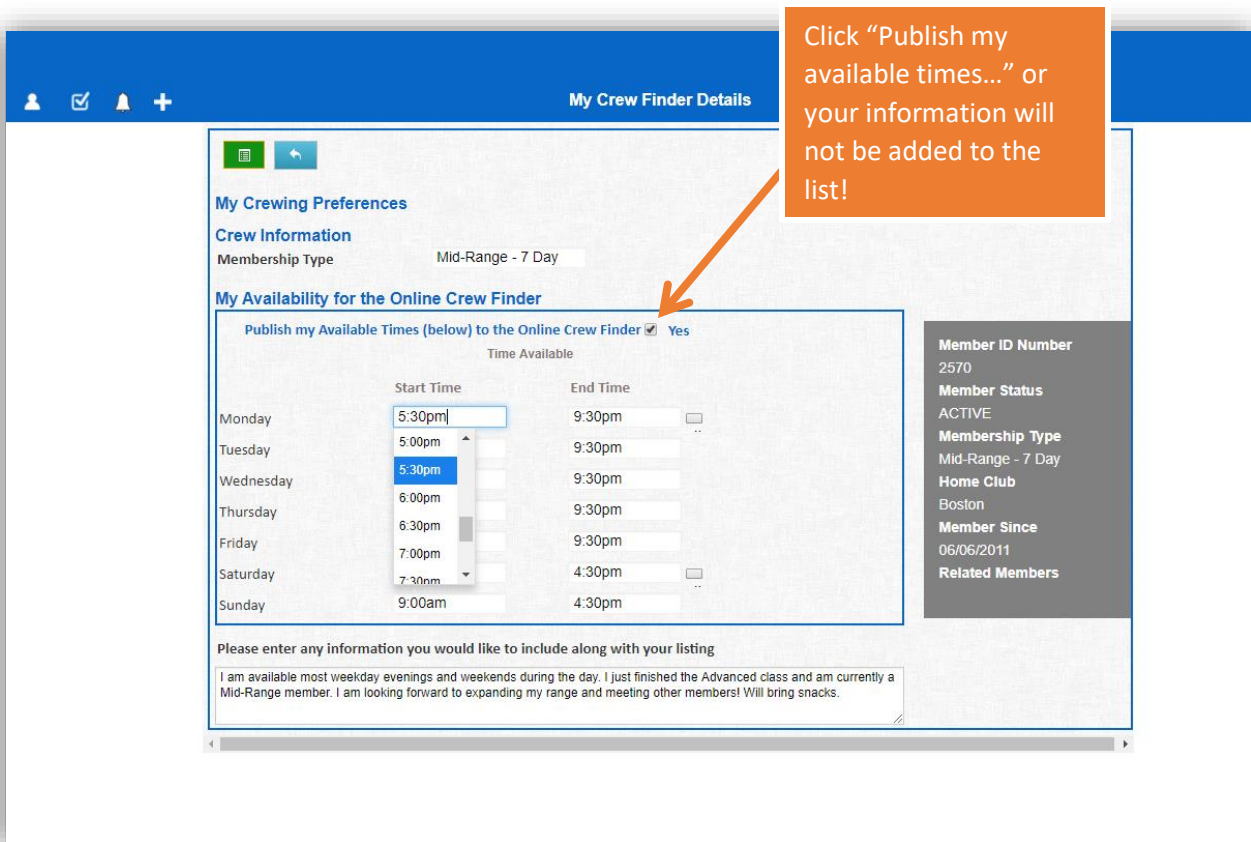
Click “Publish my available times…” or your information will not be added to the list!

My Crew Finder Details

My Crewing Preferences

Crew Information

Membership Type Mid-Range - 7 Day

My Availability for the Online Crew Finder

Publish my Available Times (below) to the Online Crew Finder ☑ Yes

Time Available

| | Start Time | End Time |
|---|---|---|
| Monday | 5:30pm | 9:30pm |
| Tuesday | | 9:30pm |
| Wednesday | | 9:30pm |
| Thursday | | 9:30pm |
| Friday | | 9:30pm |
| Saturday | | 4:30pm |
| Sunday | 9:00am | 4:30pm |

5:00pm
5:30pm
6:00pm
6:30pm
7:00pm
7:30pm

Member ID Number
2570
Member Status
ACTIVE
Membership Type
Mid-Range - 7 Day
Home Club
Boston
Member Since
06/06/2011
Related Members

Please enter any information you would like to include along with your listing

I am available most weekday evenings and weekends during the day. I just finished the Advanced class and am currently a Mid-Range member. I am looking forward to expanding my range and meeting other members! Will bring snacks.